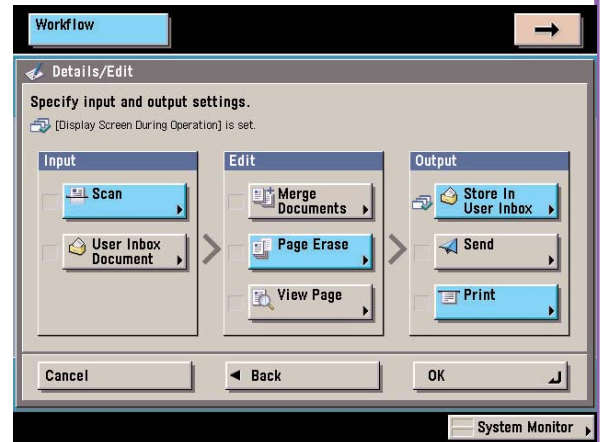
Workflow

→

Details/Edit

Specify input and output settings.

[Display Screen During Operation] is set.

Input

Scan

User Inbox Document

Edit

Merge Documents

Page Erase

View Page

Output

Store In User Inbox

Send

Print

Cancel

◄ Back

OK

System Monitor